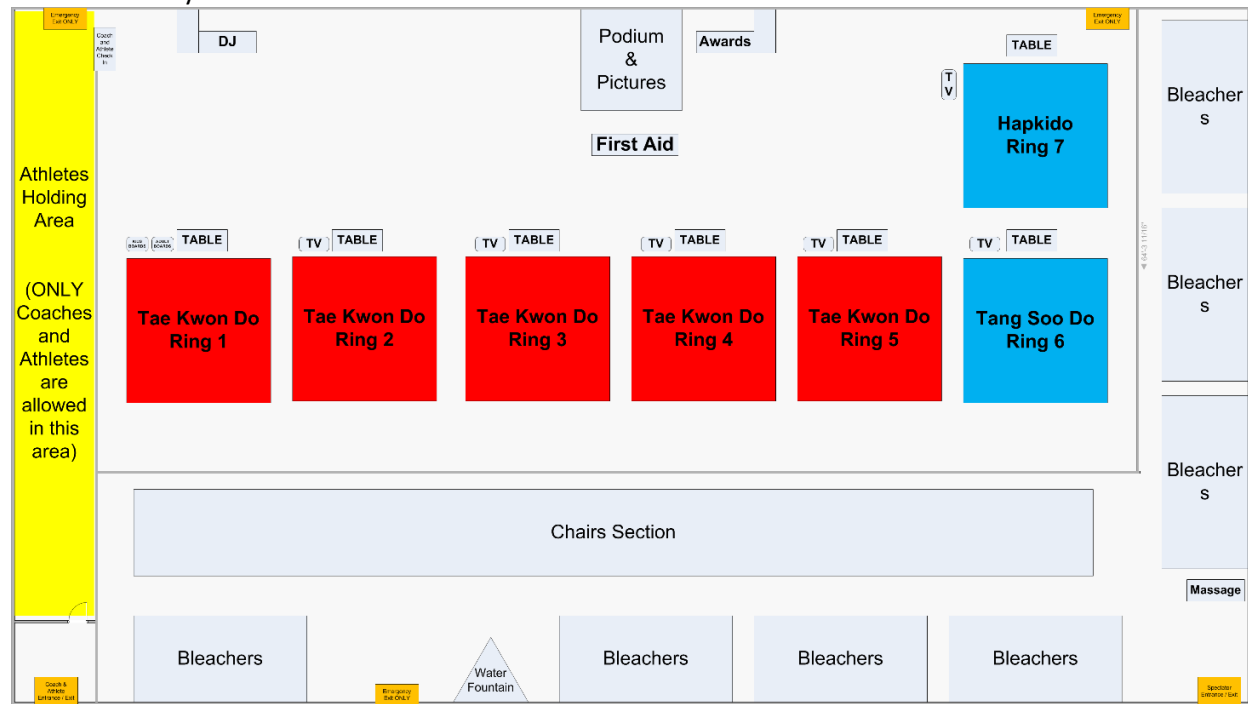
Emergency Exit ONLY

DJ

Coach and Athlete Check In

Podium & Pictures

Awards

Emergency Exit ONLY

TABLE

TV

Hapkido Ring 7

First Aid

Bleachers

Athletes Holding Area

(ONLY Coaches and Athletes are allowed in this area)

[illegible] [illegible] TABLE

TV TABLE

TV TABLE

TV TABLE

TV TABLE

TV TABLE

Tae Kwon Do Ring 1

Tae Kwon Do Ring 2

Tae Kwon Do Ring 3

Tae Kwon Do Ring 4

Tae Kwon Do Ring 5

Tang Soo Do Ring 6

Bleachers

Bleachers

Chairs Section

Massage

Bleachers

Water Fountain

Bleachers

Bleachers

Bleachers

Coach & Athlete Entrance / Exit

Emergency Exit ONLY

Spectator Entrance / Exit